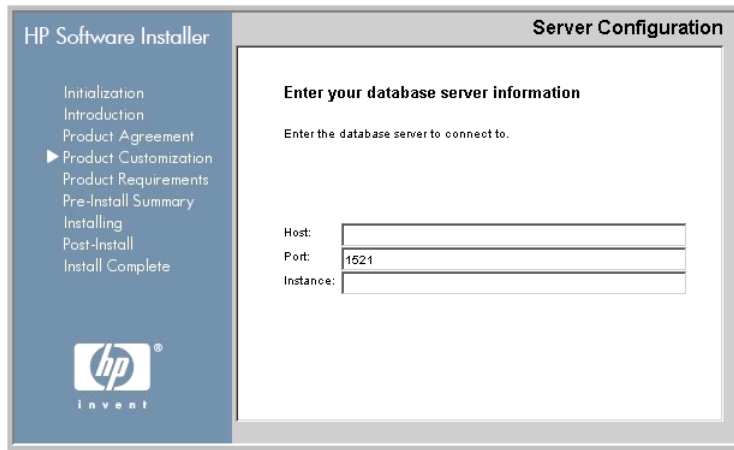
HP Software Installer

Initialization
Introduction
Product Agreement
Product Customization
Product Requirements
Pre-Install Summary
Installing
Post-Install
Install Complete

hp ®
invent

Server Configuration

Enter your database server information

Enter the database server to connect to.

Host:
Port: 1521
Instance: